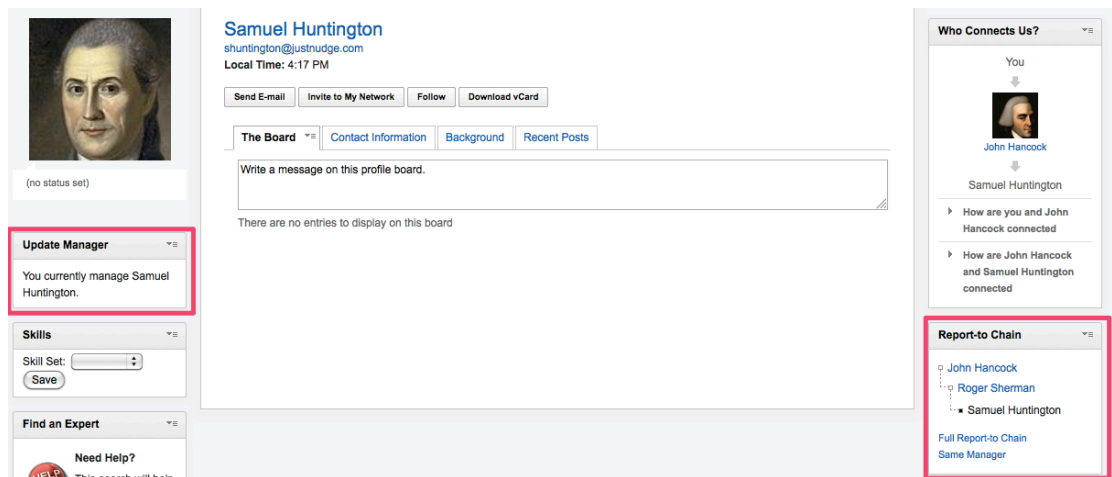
(no status set)

Update Manager

You currently manage Samuel Huntington.

Skills

Skill Set:

Save

Find an Expert

Need Help?

This search will help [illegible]

Samuel Huntington

shuntington@justnudge.com

Local Time: 4:17 PM

Send E-mail | Invite to My Network | Follow | Download vCard

The Board | Contact Information | Background | Recent Posts

Write a message on this profile board.

There are no entries to display on this board

Who Connects Us?

You

John Hancock

Samuel Huntington

How are you and John Hancock connected

How are John Hancock and Samuel Huntington connected

Report-to Chain

John Hancock

Roger Sherman

Samuel Huntington

Full Report-to Chain

Same Manager